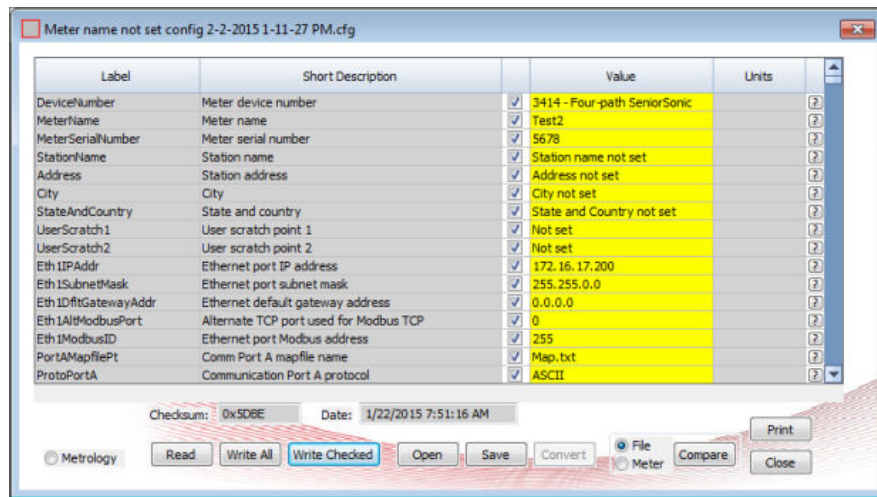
Meter name not set config 2-2-2015 1-11-27 PM.cfg

| Label | Short Description | | Value | Units | |
|---|---|---|---|---|---|
| DeviceNumber | Meter device number | ✓ | 3414 - Four-path SeniorSonic | | ? |
| MeterName | Meter name | ✓ | Test2 | | ? |
| MeterSerialNumber | Meter serial number | ✓ | 5678 | | ? |
| StationName | Station name | ✓ | Station name not set | | ? |
| Address | Station address | ✓ | Address not set | | ? |
| City | City | ✓ | City not set | | ? |
| StateAndCountry | State and country | ✓ | State and Country not set | | ? |
| UserScratch1 | User scratch point 1 | ✓ | Not set | | ? |
| UserScratch2 | User scratch point 2 | ✓ | Not set | | ? |
| Eth1IPAddr | Ethernet port IP address | ✓ | 172.16.17.200 | | ? |
| Eth1SubnetMask | Ethernet port subnet mask | ✓ | 255.255.0.0 | | ? |
| Eth1DfltGatewayAddr | Ethernet default gateway address | ✓ | 0.0.0.0 | | ? |
| Eth1AltModbusPort | Alternate TCP port used for Modbus TCP | ✓ | 0 | | ? |
| Eth1ModbusID | Ethernet port Modbus address | ✓ | 255 | | ? |
| PortAMapfilePt | Comm Port A mapfile name | ✓ | Map.txt | | ? |
| ProtoPortA | Communication Port A protocol | ✓ | ASCII | | ? |

Checksum: 0x5D8E Date: 1/22/2015 7:51:16 AM

Metrology Read Write All Write Checked Open Save Convert File Meter Compare Print Close